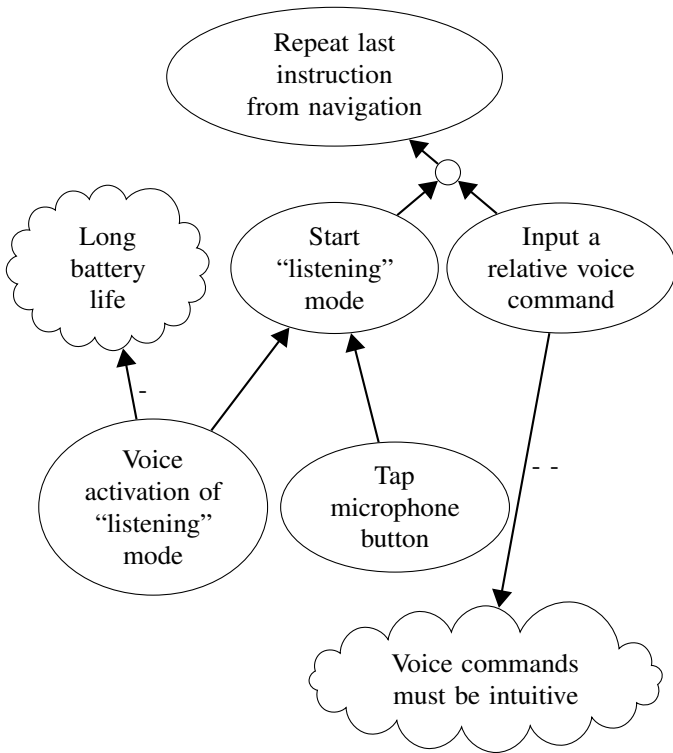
Repeat last instruction from navigation

Long battery life

Start "listening" mode

Input a relative voice command

-

Voice activation of "listening" mode

Tap microphone button

- -

Voice commands must be intuitive